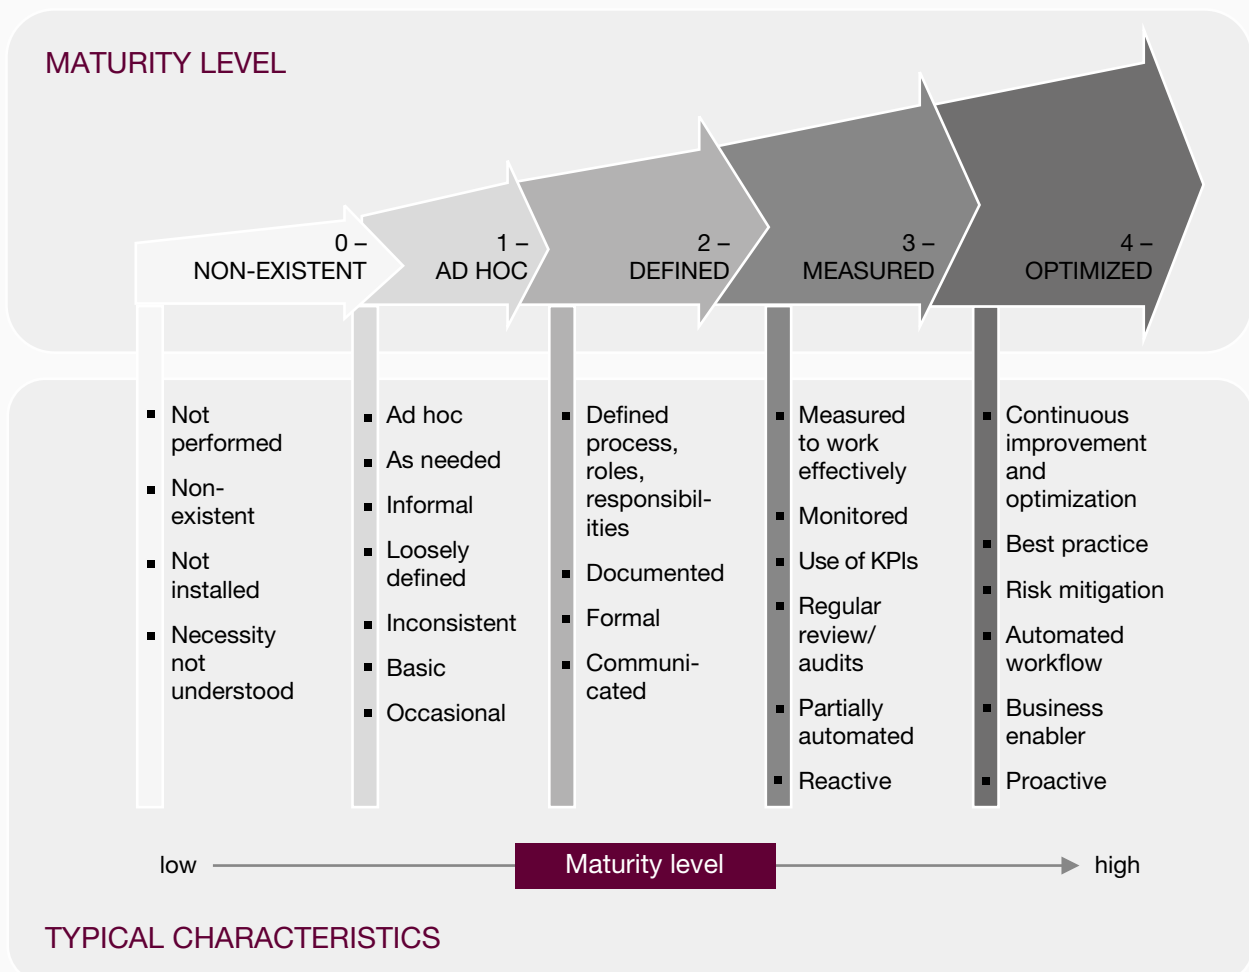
MATURITY LEVEL

0 – NON-EXISTENT

1 – AD HOC

2 – DEFINED

3 – MEASURED

4 – OPTIMIZED

- Not performed
- Non-existent
- Not installed
- Necessity not understood

- Ad hoc
- As needed
- Informal
- Loosely defined
- Inconsistent
- Basic
- Occasional

- Defined process, roles, responsibilities
- Documented
- Formal
- Communicated

- Measured to work effectively
- Monitored
- Use of KPIs
- Regular review/ audits
- Partially automated
- Reactive

- Continuous improvement and optimization
- Best practice
- Risk mitigation
- Automated workflow
- Business enabler
- Proactive

low Maturity level high

TYPICAL CHARACTERISTICS